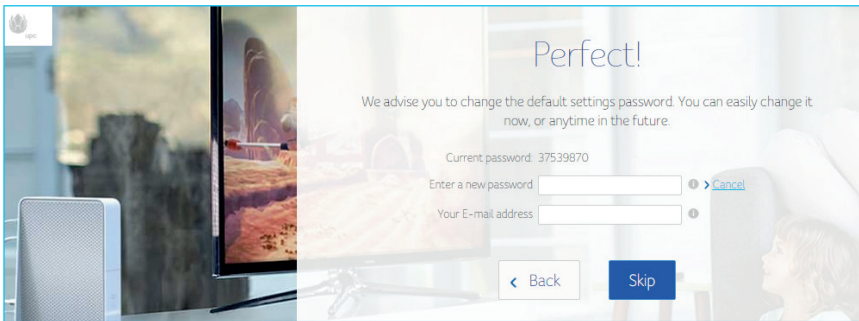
upc

Perfect!

We advise you to change the default settings password. You can easily change it now, or anytime in the future.

Current password: 37539870

Enter a new password

> Cancel

Your E-mail address

Back

Skip